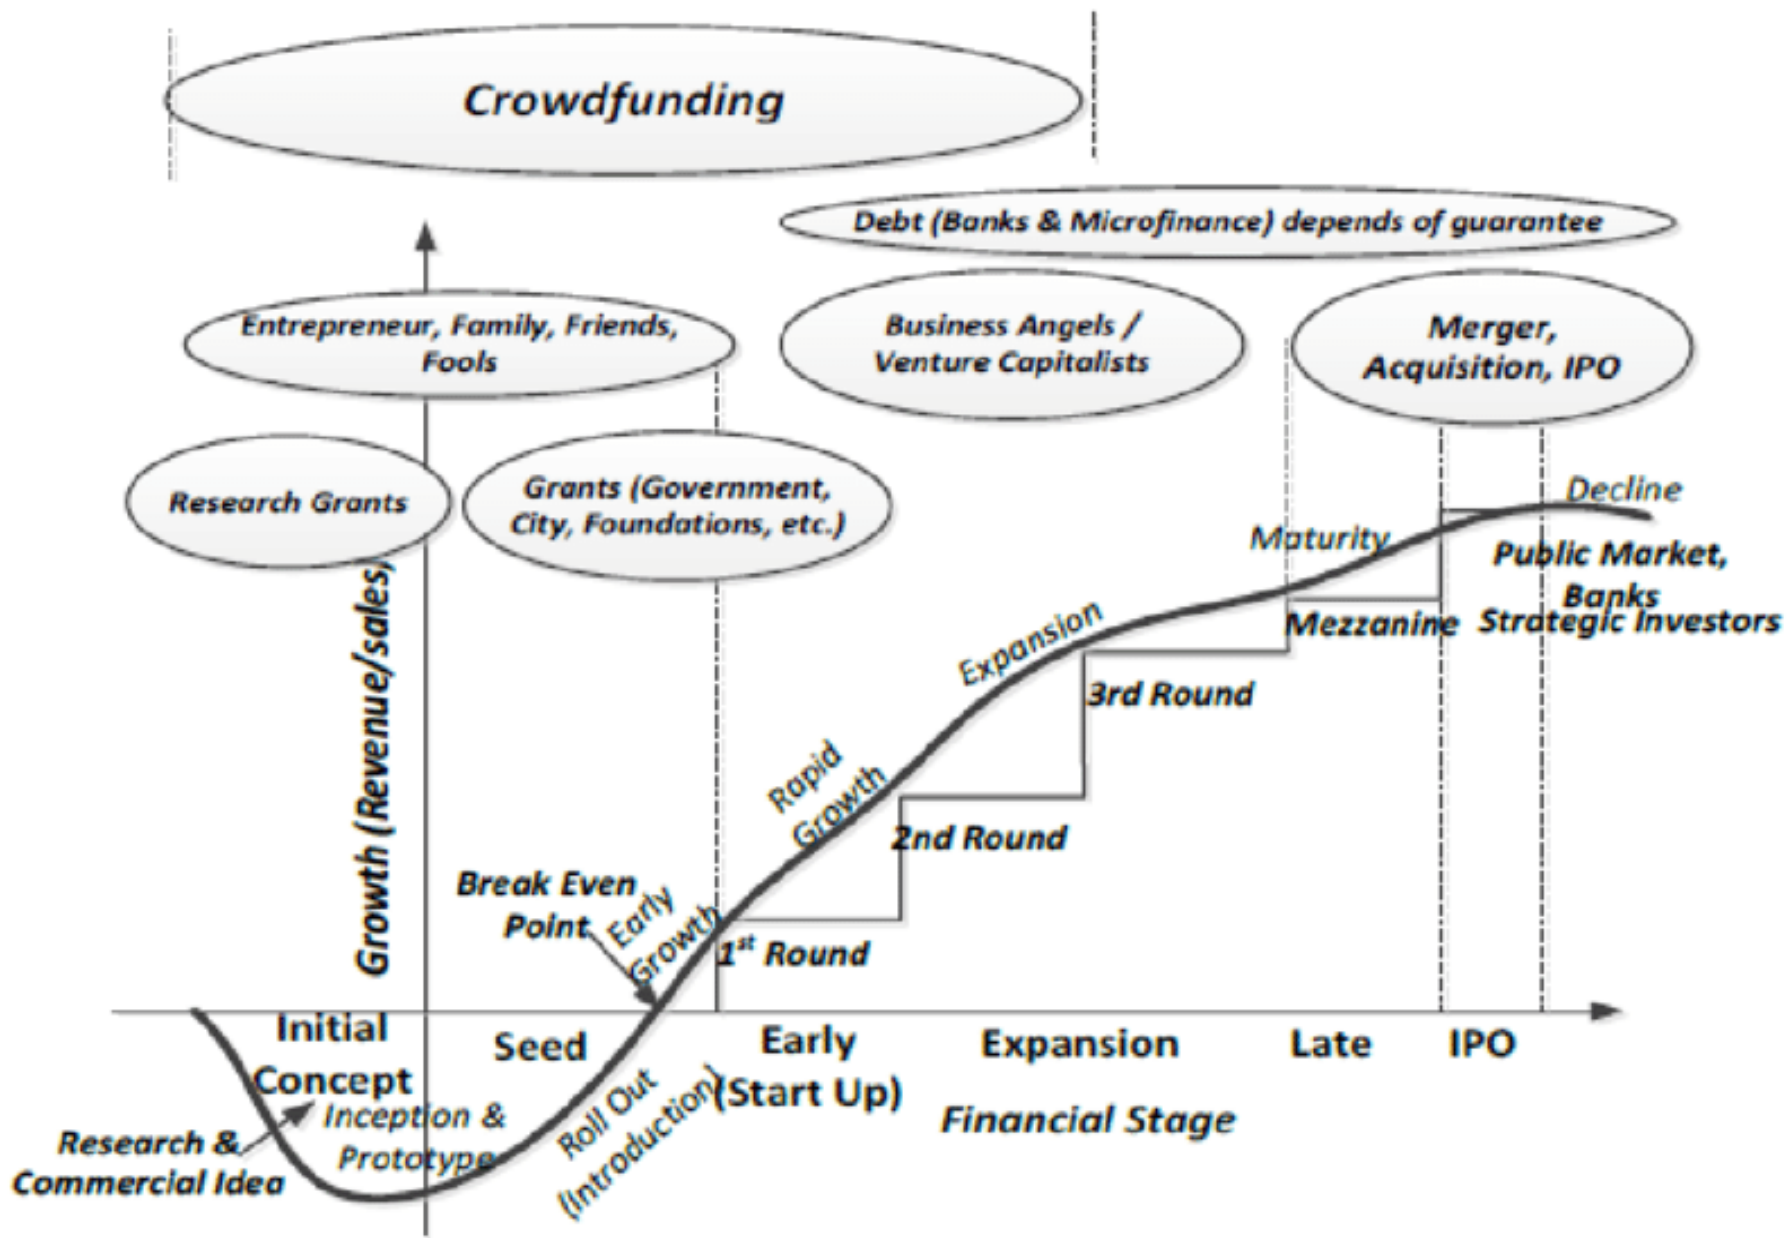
Crowdfunding

Debt (Banks & Microfinance) depends of guarantee

Entrepreneur, Family, Friends, Fools

Business Angels / Venture Capitalists

Merger, Acquisition, IPO

Research Grants

Grants (Government, City, Foundations, etc.)

Growth (Revenue/sales)

Decline

Maturity

Public Market, Banks Strategic Investors

Mezzanine

Expansion

3rd Round

Rapid Growth

2nd Round

Break Even Point

Early Growth

$1^{st}$ Round

Initial Concept

Seed

Early (Start Up)

Expansion

Late

IPO

Financial Stage

Research & Commercial Idea

Inception & Prototype

Roll Out (Introduction)